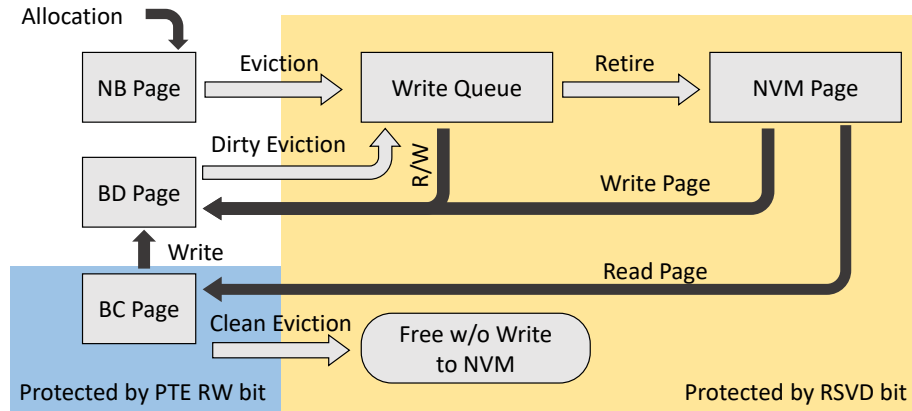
Allocation

NB Page

Eviction

Write Queue

Retire

NVM Page

Dirty Eviction

BD Page

R/W

Write Page

Write

Read Page

BC Page

Clean Eviction

Free w/o Write to NVM

Protected by PTE RW bit

Protected by RSVD bit